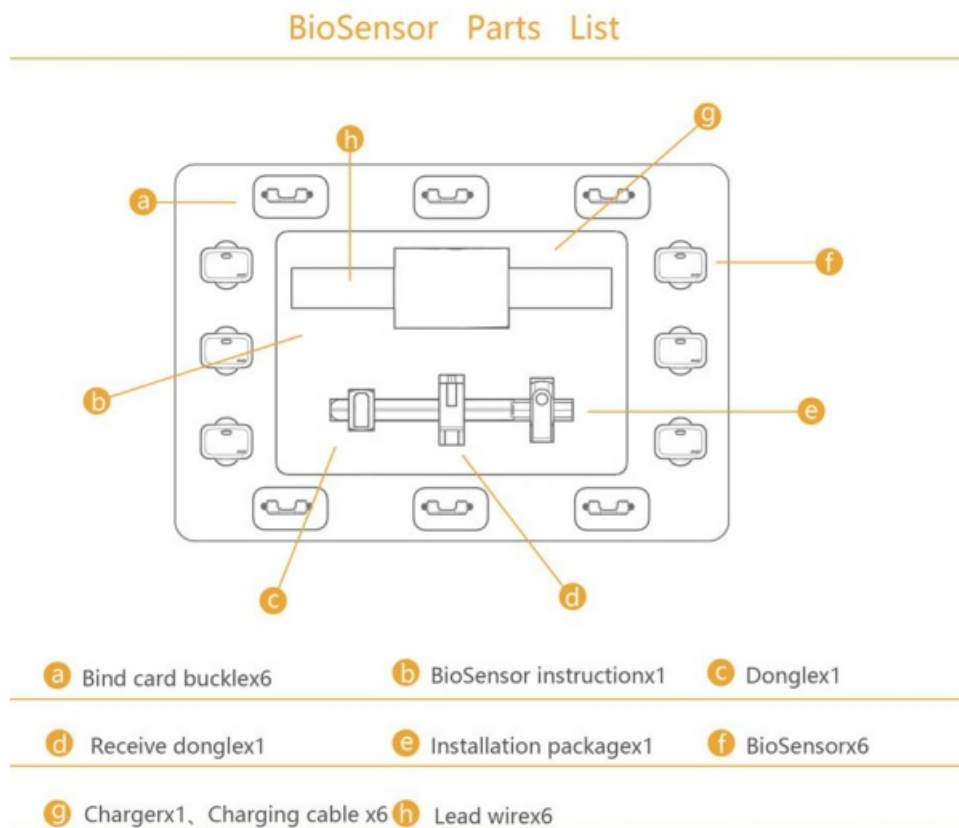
BioSensor Parts List

h

g

a

f

b

e

c

d

a Bind card bucklex6

b BioSensor instructionx1

c Donglex1

d Receive donglex1

e Installation packagex1

f BioSensorx6

g Chargerx1、Charging cable x6

h Lead wirex6